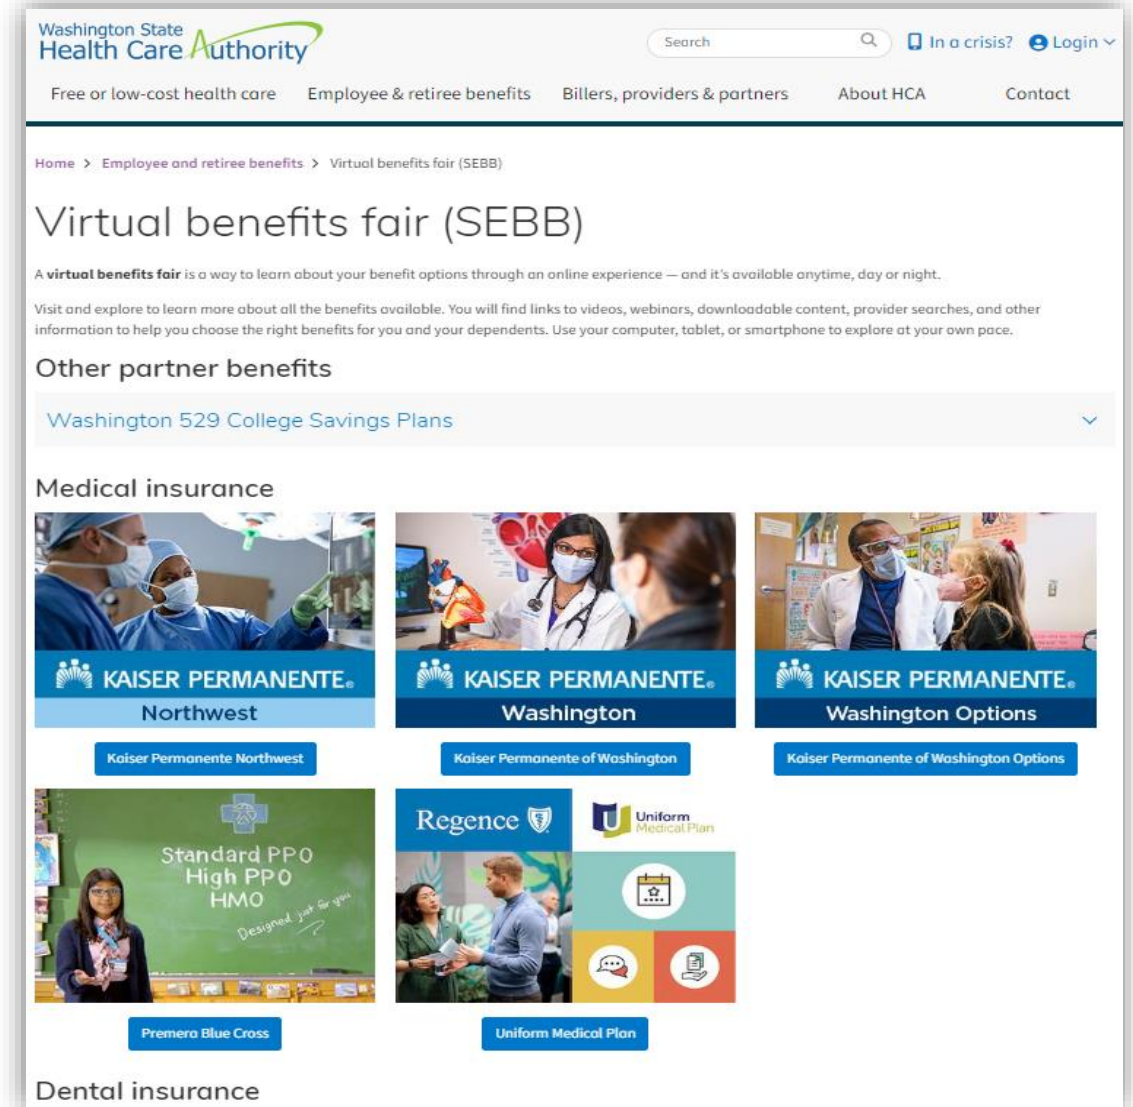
Washington State Health Care Authority

Search

In a crisis?

Login

Free or low-cost health care

Employee & retiree benefits

Billers, providers & partners

About HCA

Contact

Home > Employee and retiree benefits > Virtual benefits fair (SEBB)

Virtual benefits fair (SEBB)

A **virtual benefits fair** is a way to learn about your benefit options through an online experience — and it's available anytime, day or night.

Visit and explore to learn more about all the benefits available. You will find links to videos, webinars, downloadable content, provider searches, and other information to help you choose the right benefits for you and your dependents. Use your computer, tablet, or smartphone to explore at your own pace.

Other partner benefits

Washington 529 College Savings Plans

Medical insurance

KAISER PERMANENTE. Northwest

KAISER PERMANENTE. Washington

KAISER PERMANENTE. Washington Options

Kaiser Permanente Northwest

Kaiser Permanente of Washington

Kaiser Permanente of Washington Options

Standard PPO
High PPO
HMO
Designed just for you

Regence

Uniform Medical Plan

Premera Blue Cross

Uniform Medical Plan

Dental insurance